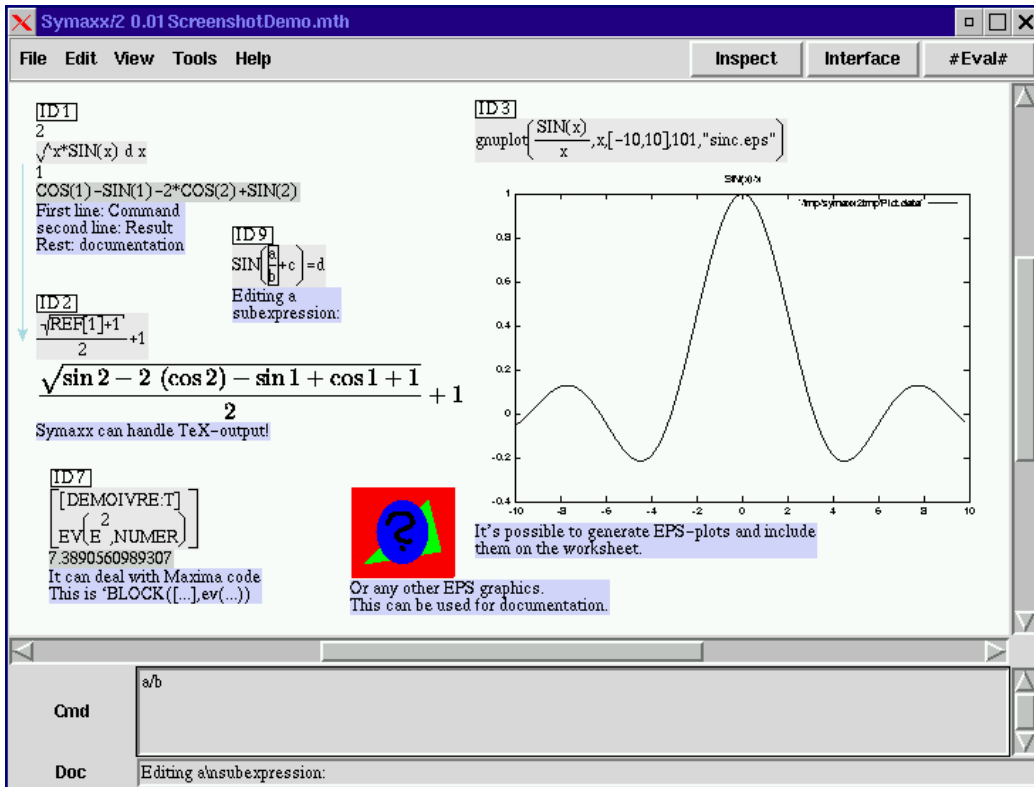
Symaxx/2 0.01 ScreenshotDemo.mth

File Edit View Tools Help

Inspect Interface #Eval#

ID1
$\int_1^2 \sqrt{x}$*SIN(x) d x
COS(1)−SIN(1)−2*COS(2)+SIN(2)
First line: Command
second line: Result
Rest: documentation

ID9
SIN$\left(\frac{a}{b}+c\right)$=d
Editing a
subexpression:

ID2
$\frac{\sqrt{REF[1]+1}}{2}+1$
$\frac{\sqrt{\sin 2-2\ (\cos 2)-\sin 1+\cos 1+1}}{2}+1$
Symaxx can handle TeX−output!

ID7
[DEMOIVRE:T]
EV$\left(E^2\right.$,NUMER$\left.\right)$
7.3890560989307
It can deal with Maxima code
This is 'BLOCK([...],ev(...))

ID3
gnuplot$\left(\frac{SIN(x)}{x}\right.$,x,[−10,10],101,"sinc.eps"$\left.\right)$

SIN(x)/x
'/tmp/symaxx2tmp/Plot.data'
1
0.8
0.6
0.4
0.2
0
-0.2
-0.4
-10 -8 -6 -4 -2 0 2 4 6 8 10

It's possible to generate EPS−plots and include them on the worksheet.

?

Or any other EPS graphics.
This can be used for documentation.

Cmd
a/b

Doc
Editing a\nsubexpression: